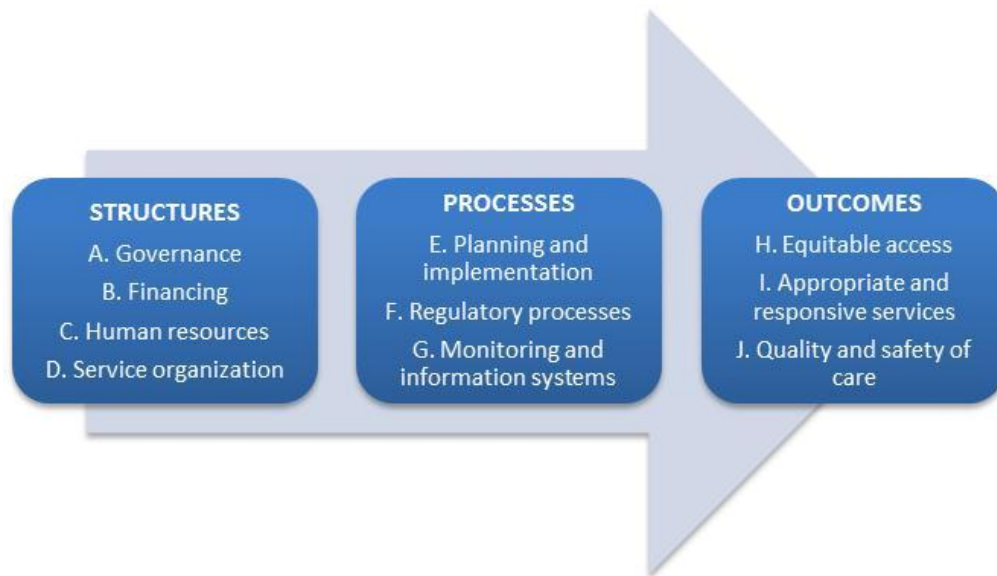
STRUCTURES
A. Governance
B. Financing
C. Human resources
D. Service organization

PROCESSES
E. Planning and implementation
F. Regulatory processes
G. Monitoring and information systems

OUTCOMES
H. Equitable access
I. Appropriate and responsive services
J. Quality and safety of care